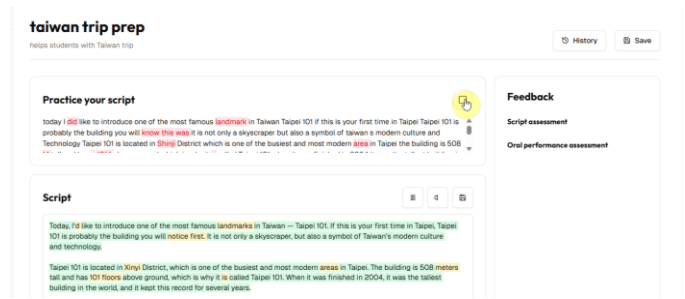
taiwan trip prep
helps students with Taiwan trip

History
Save

Practice your script

today I did like to introduce one of the most famous landmark in Taiwan Taipei 101 if this is your first time in Taipei Taipei 101 is probably the building you will know this was it is not only a skyscraper but also a symbol of taiwan s modern culture and Technology Taipei 101 is located in Shinji District which is one of the busiest and most modern area in Taipei the building is 508 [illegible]

Feedback

Script assessment

Oral performance assessment

Script

Today, I'd like to introduce one of the most famous landmarks in Taiwan — Taipei 101. If this is your first time in Taipei, Taipei 101 is probably the building you will notice first. It is not only a skyscraper, but also a symbol of Taiwan's modern culture and technology.

Taipei 101 is located in Xinyi District, which is one of the busiest and most modern areas in Taipei. The building is 508 meters tall and has 101 floors above ground, which is why it is called Taipei 101. When it was finished in 2004, it was the tallest building in the world, and it kept this record for several years.